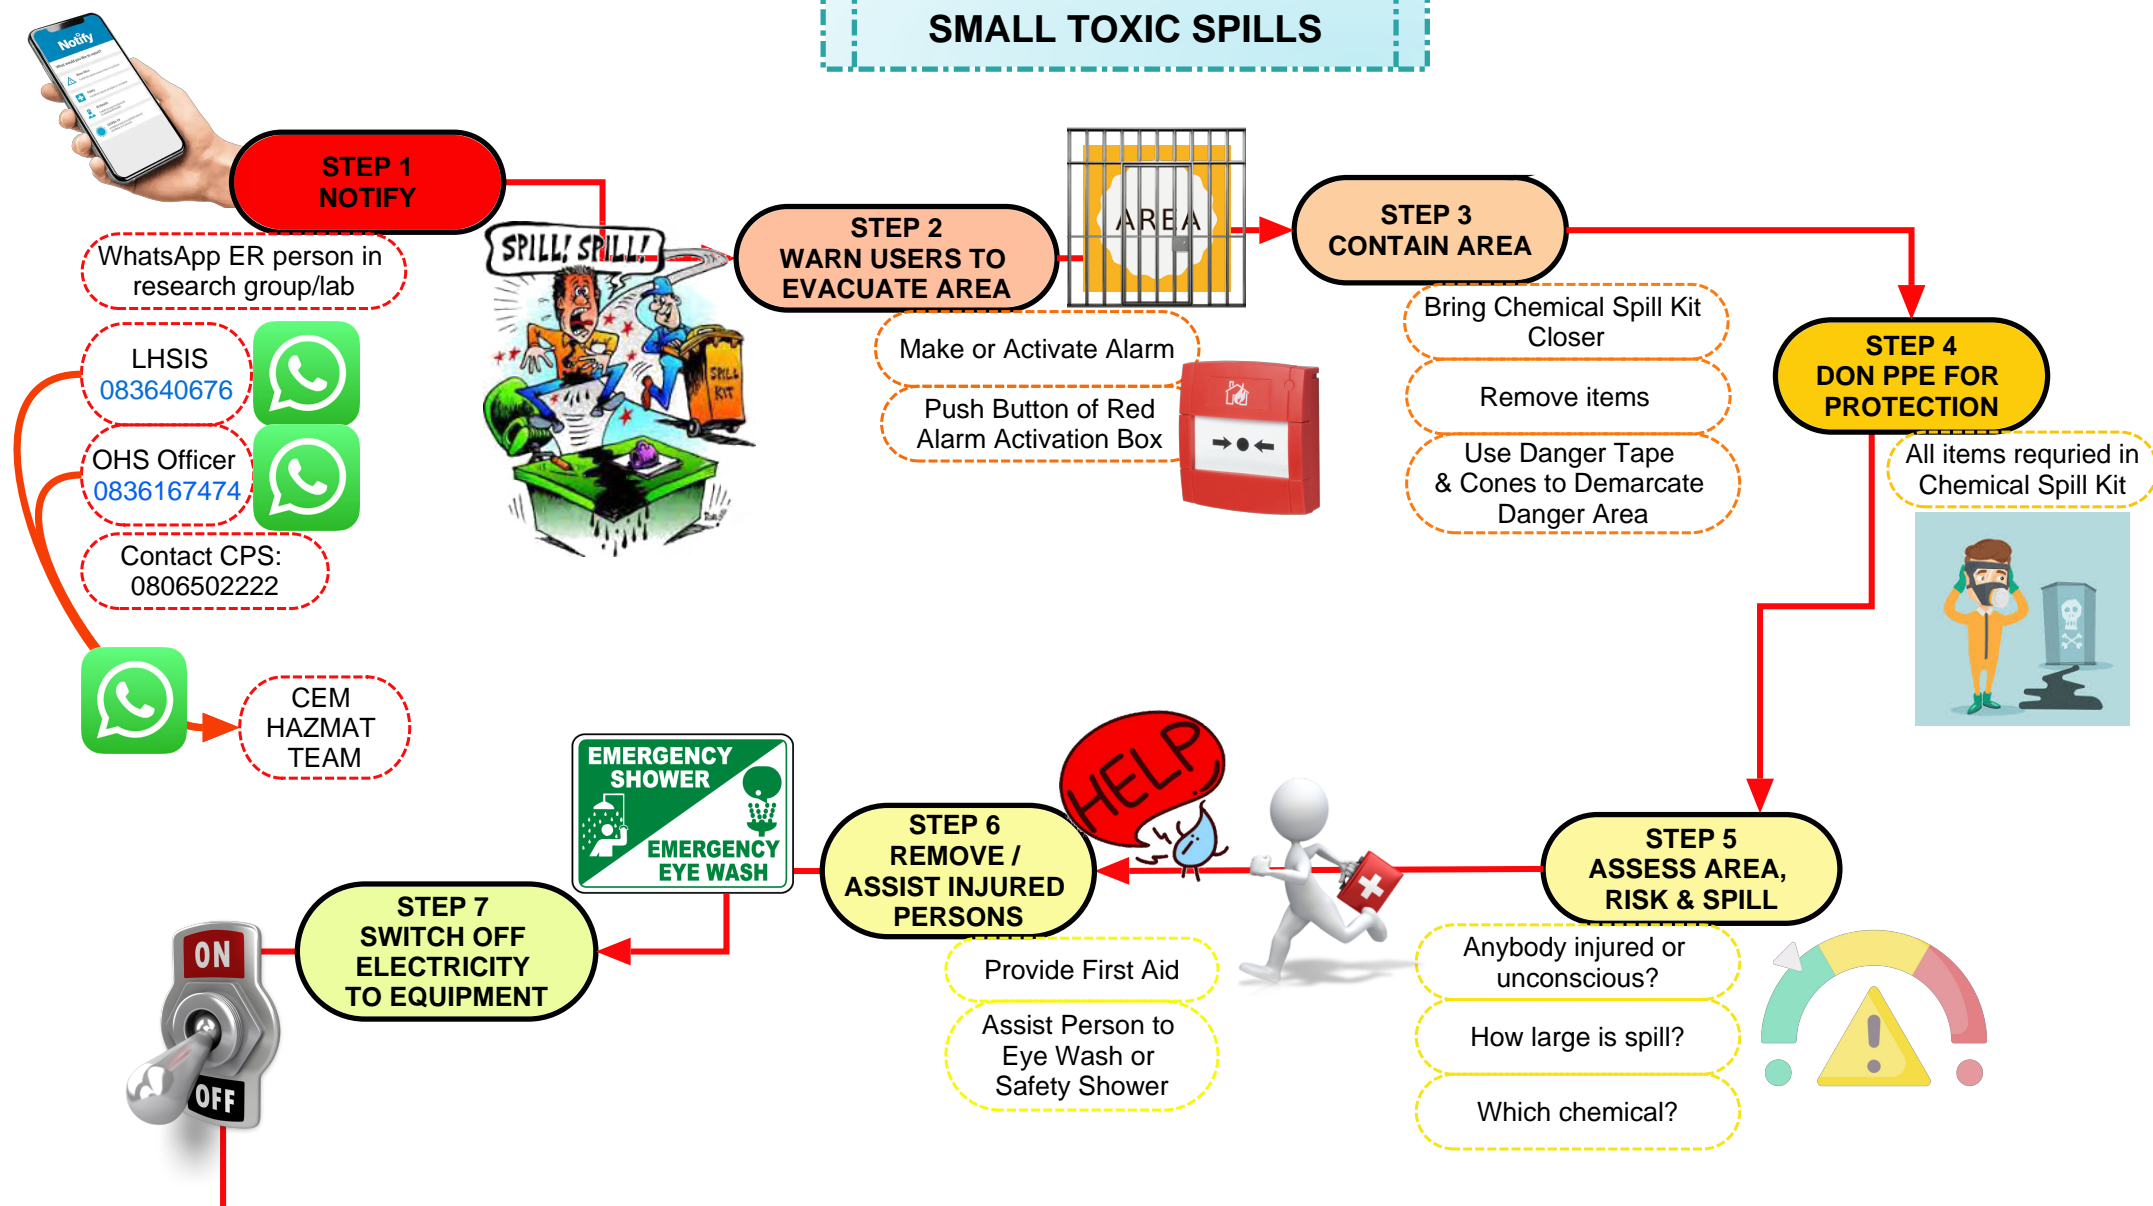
SMALL TOXIC SPILLS

Notify

STEP 1
NOTIFY

WhatsApp ER person in research group/lab

LHSIS
083640676

OHS Officer
0836167474

Contact CPS:
0806502222

CEM
HAZMAT
TEAM

SPILL! SPILL!

SPILL KIT

STEP 2
WARN USERS TO
EVACUATE AREA

Make or Activate Alarm

Push Button of Red Alarm Activation Box

AREA

STEP 3
CONTAIN AREA

Bring Chemical Spill Kit Closer

Remove items

Use Danger Tape & Cones to Demarcate Danger Area

STEP 4
DON PPE FOR
PROTECTION

All items requried in Chemical Spill Kit

STEP 5
ASSESS AREA,
RISK & SPILL

Anybody injured or unconscious?

How large is spill?

Which chemical?

HELP

STEP 6
REMOVE /
ASSIST INJURED
PERSONS

Provide First Aid

Assist Person to Eye Wash or Safety Shower

EMERGENCY
SHOWER
EMERGENCY
EYE WASH

STEP 7
SWITCH OFF
ELECTRICITY
TO EQUIPMENT

ON
OFF